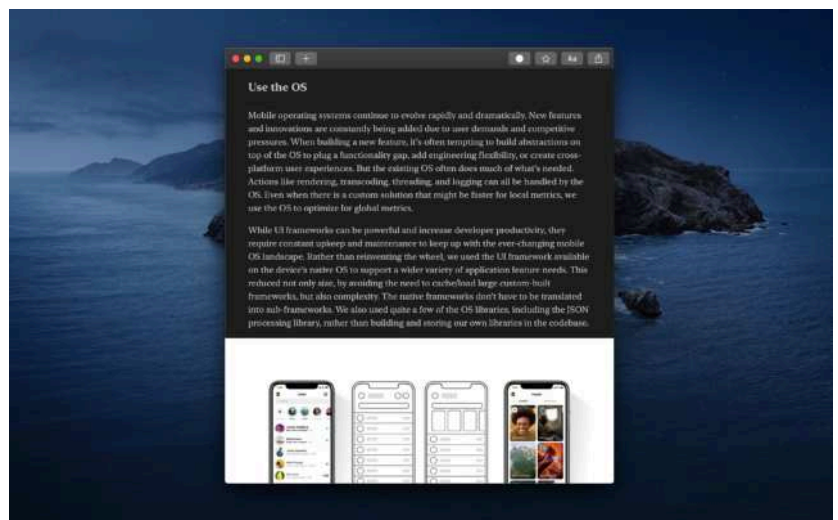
Use the OS

Mobile operating systems continue to evolve rapidly and dramatically. New features and innovations are constantly being added due to user demands and competitive pressures. When building a new feature, it's often tempting to build abstractions on top of the OS to plug a functionality gap, add engineering flexibility, or create cross-platform user experiences. But the existing OS often does much of what's needed. Actions like rendering, transcoding, threading, and logging can all be handled by the OS. Even when there is a custom solution that might be faster for local metrics, we use the OS to optimize for global metrics.

While UI frameworks can be powerful and increase developer productivity, they require constant upkeep and maintenance to keep up with the ever-changing mobile OS landscape. Rather than reinventing the wheel, we used the UI framework available on the device's native OS to support a wider variety of application feature needs. This reduced not only size, by avoiding the need to cache/load large custom-built frameworks, but also complexity. The native frameworks don't have to be translated into sub-frameworks. We also used quite a few of the OS libraries, including the JSON processing library, rather than building and storing our own libraries in the codebase.